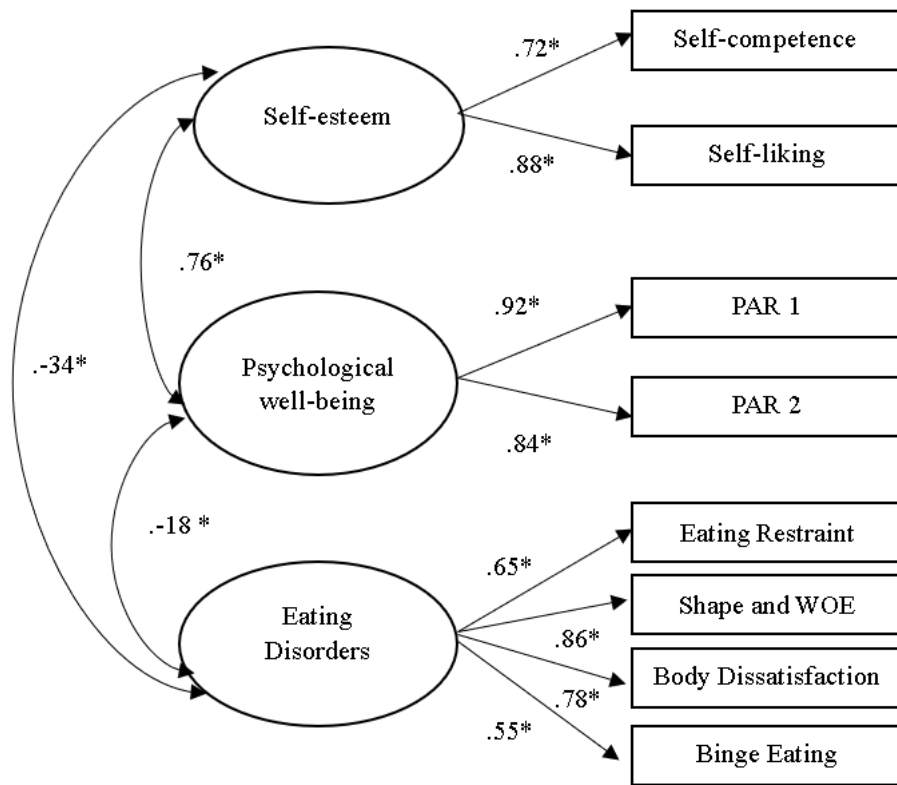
Self-esteem

.72*

Self-competence

.88*

Self-liking

.76*

.-34*

Psychological well-being

.92*

PAR 1

PAR 2

.84*

.-18 *

Eating Disorders

.65*

Eating Restraint

Shape and WOE

.86*

Body Dissatisfaction

.78*

.55*

Binge Eating